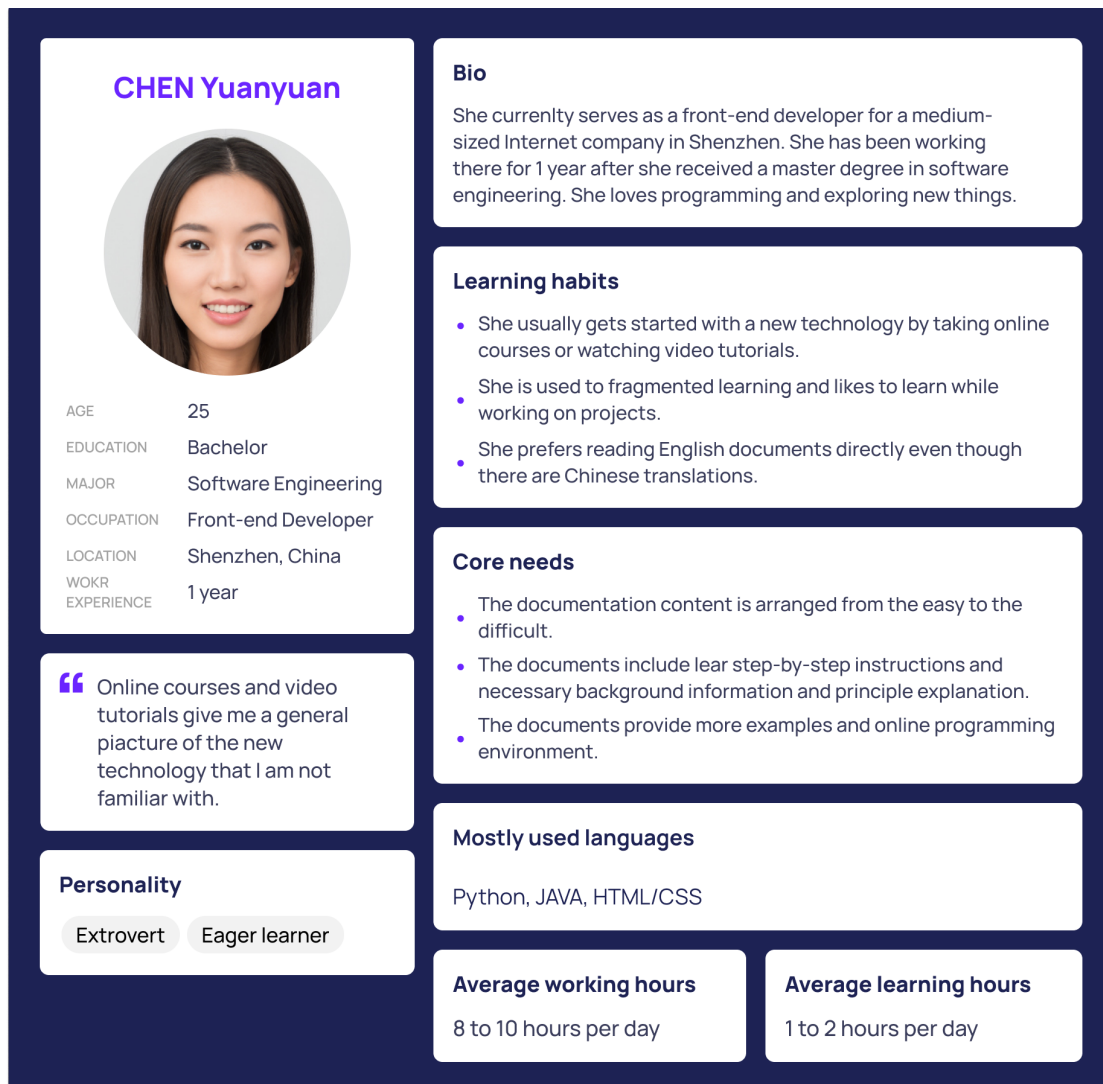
CHEN Yuanyuan

| AGE | 25 |
|---|---|
| EDUCATION | Bachelor |
| MAJOR | Software Engineering |
| OCCUPATION | Front-end Developer |
| LOCATION | Shenzhen, China |
| WOKR EXPERIENCE | 1 year |

“ Online courses and video tutorials give me a general piacture of the new technology that I am not familiar with.

Personality

Extrovert
Eager learner

Bio

She currenlty serves as a front-end developer for a medium-sized Internet company in Shenzhen. She has been working there for 1 year after she received a master degree in software engineering. She loves programming and exploring new things.

Learning habits

- She usually gets started with a new technology by taking online courses or watching video tutorials.
- She is used to fragmented learning and likes to learn while working on projects.
- She prefers reading English documents directly even though there are Chinese translations.

Core needs

- The documentation content is arranged from the easy to the difficult.
- The documents include lear step-by-step instructions and necessary background information and principle explanation.
- The documents provide more examples and online programming environment.

Mostly used languages

Python, JAVA, HTML/CSS

Average working hours

8 to 10 hours per day

Average learning hours

1 to 2 hours per day